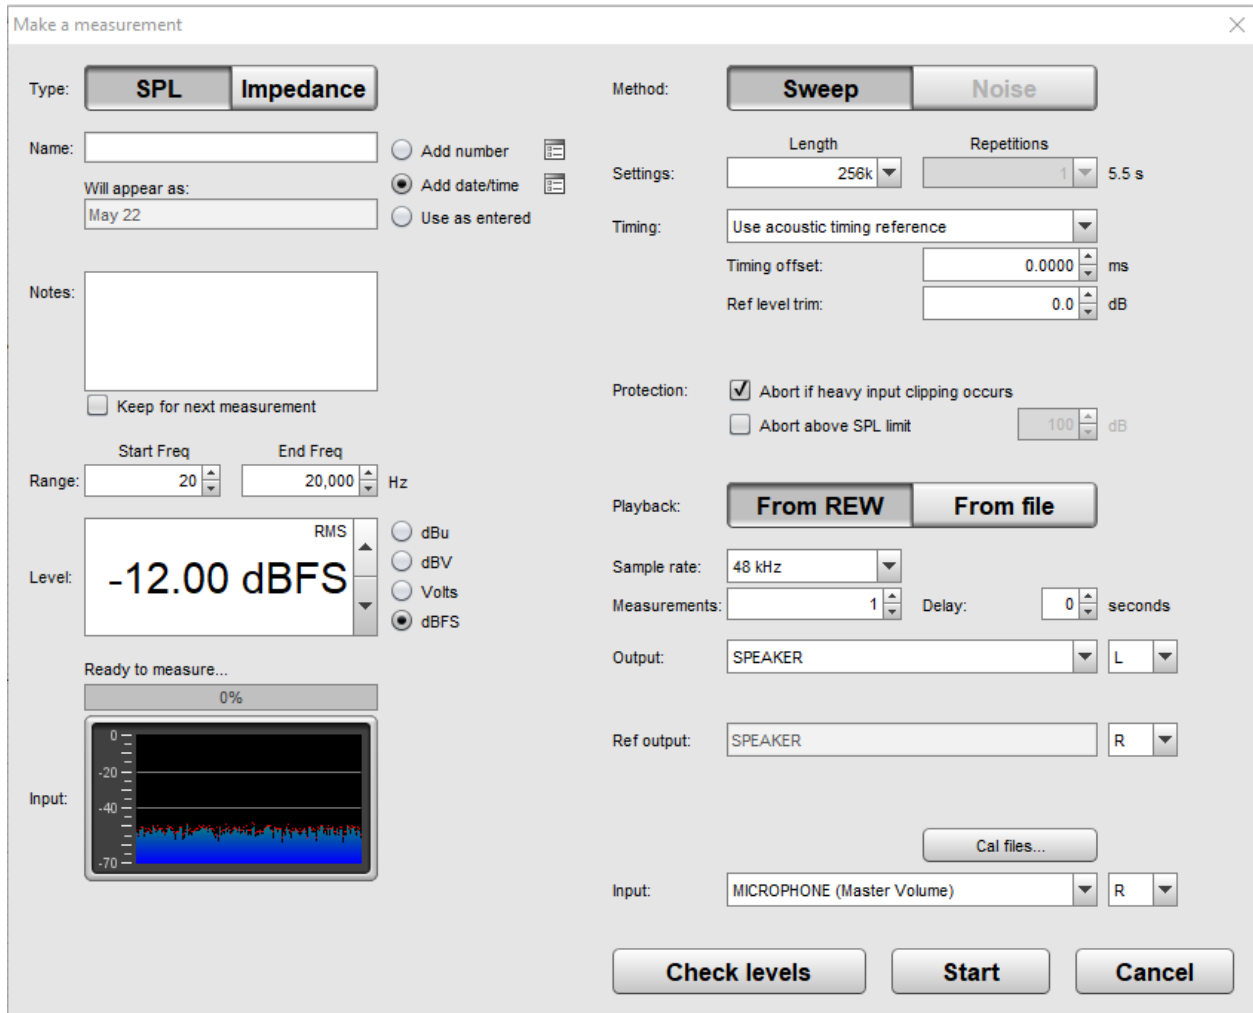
Make a measurement

Type: SPL Impedance

Name:

Add number

Add date/time

Use as entered

Will appear as:

May 22

Notes:

Keep for next measurement

Start Freq End Freq

Range: 20 20,000 Hz

RMS

Level: -12.00 dBFS

dBu

dBV

Volts

dBFS

Ready to measure...

0%

Input:

0

-20

-40

-70

Method: Sweep Noise

Length Repetitions

Settings: 256k 1 5.5 s

Timing: Use acoustic timing reference

Timing offset: 0.0000 ms

Ref level trim: 0.0 dB

Protection: Abort if heavy input clipping occurs

Abort above SPL limit 100 dB

Playback: From REW From file

Sample rate: 48 kHz

Measurements: 1 Delay: 0 seconds

Output: SPEAKER L

Ref output: SPEAKER R

Cal files...

Input: MICROPHONE (Master Volume) R

Check levels Start Cancel